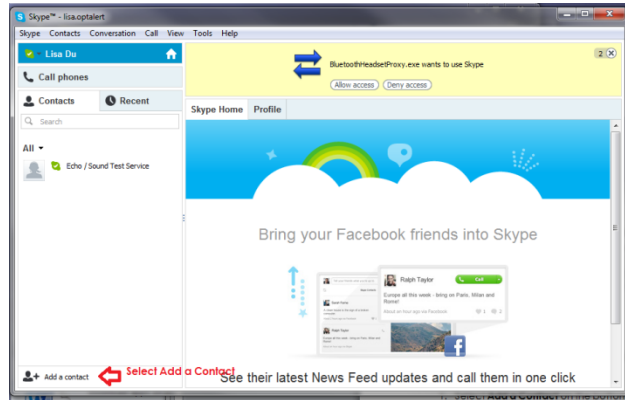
Skype™ - lisa.optalert

Skype Contacts Conversation Call View Tools Help

Lisa Du

Call phones

Contacts

Recent

Search

All

Echo / Sound Test Service

BluetoothHeadsetProxy.exe wants to use Skype

Allow access

Deny access

2

Skype Home

Profile

Bring your Facebook friends into Skype

Ralph Taylor

Call

Europe all this week - bring on Paris, Milan and Rome!

See their latest News Feed updates and call them in one click

Add a contact

Select Add a Contact